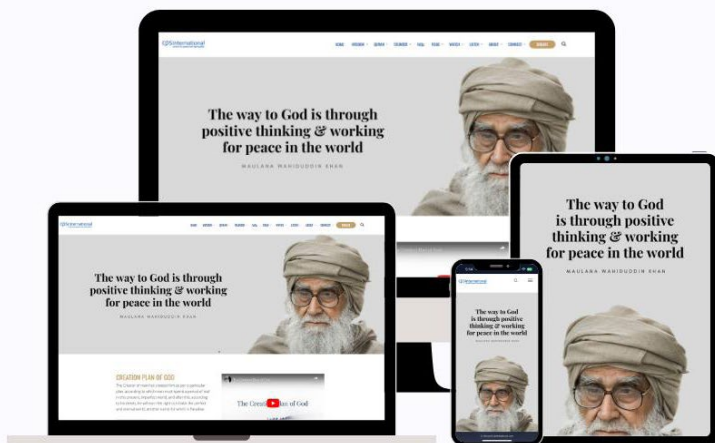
CPS International

The way to God is through positive thinking & working for peace in the world

MAULANA WAHIDUDDIN KHAN

The way to God is through positive thinking & working for peace in the world

MAULANA WAHIDUDDIN KHAN

The way to God is through positive thinking & working for peace in the world

MAULANA WAHIDUDDIN KHAN

CREATION PLAN OF GOD

The Creati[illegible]lan of God

The way to God is through positive thinking & working for peace in the world